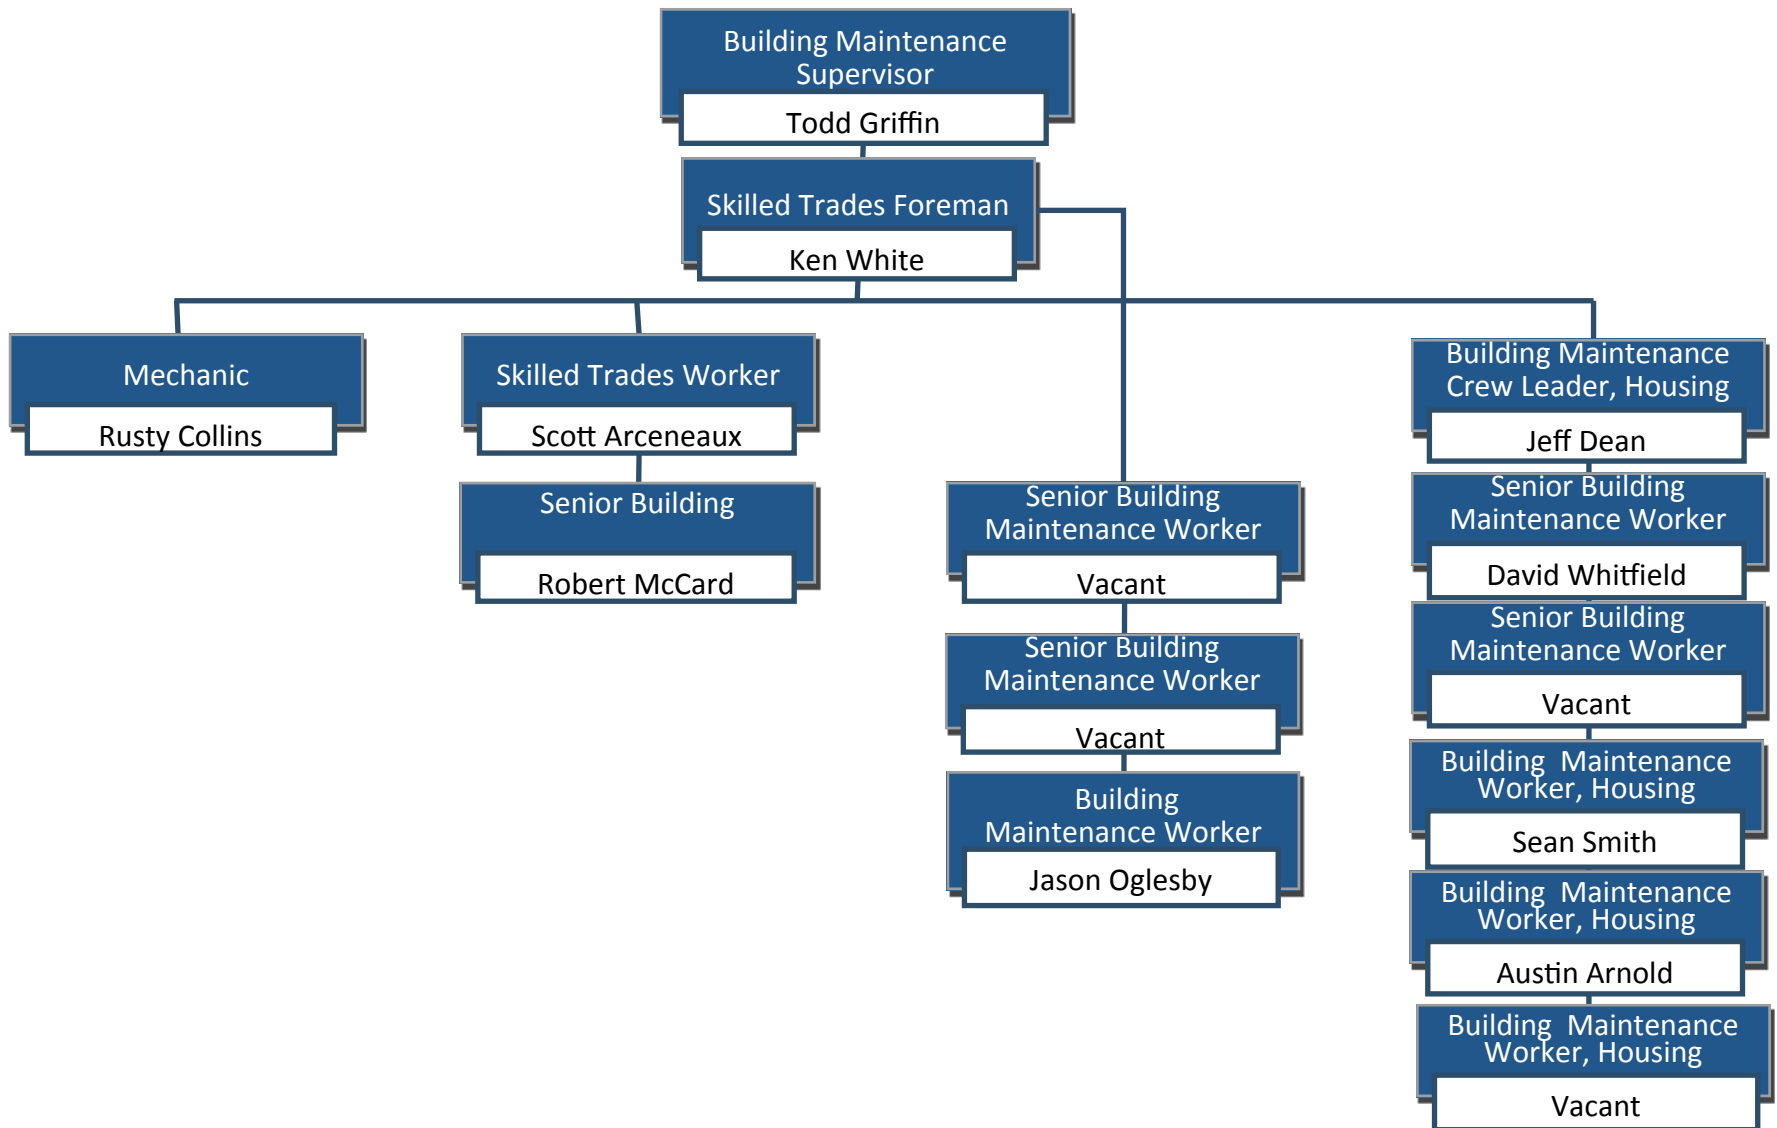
Building Maintenance Supervisor
Todd Griffin

Skilled Trades Foreman
Ken White

Mechanic
Rusty Collins

Skilled Trades Worker
Scott Arceneaux

Senior Building
Robert McCard

Senior Building Maintenance Worker
Vacant

Senior Building Maintenance Worker
Vacant

Building Maintenance Worker
Jason Oglesby

Building Maintenance Crew Leader, Housing
Jeff Dean

Senior Building Maintenance Worker
David Whitfield

Senior Building Maintenance Worker
Vacant

Building Maintenance Worker, Housing
Sean Smith

Building Maintenance Worker, Housing
Austin Arnold

Building Maintenance Worker, Housing
Vacant